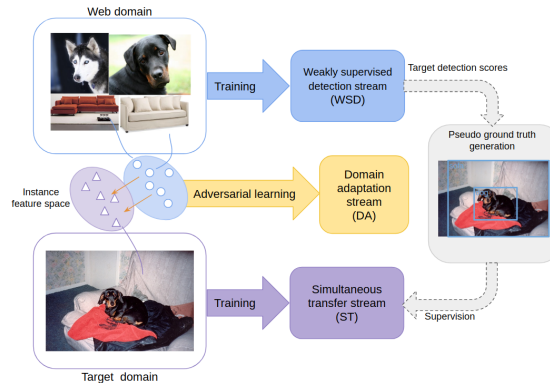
Web domain

Training

Weakly supervised detection stream (WSD)

Target detection scores

Pseudo ground truth generation

Instance feature space

Adversarial learning

Domain adaptation stream (DA)

Training

Simultaneous transfer stream (ST)

Supervision

Target domain